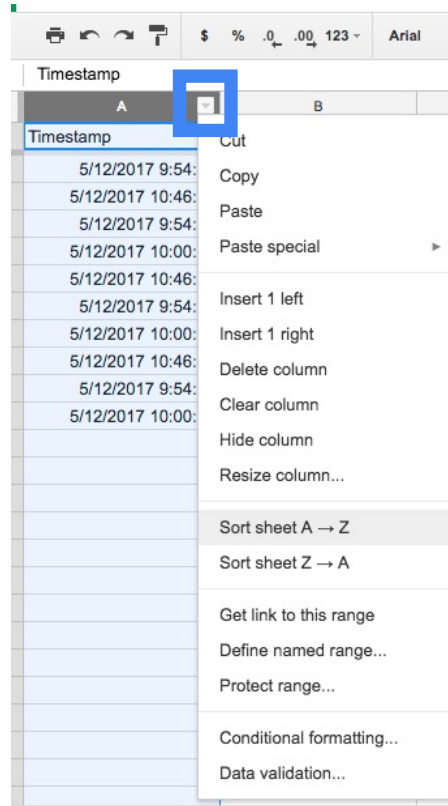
$ % .0 .00 123 Arial

Timestamp

A B

Timestamp
5/12/2017 9:54:
5/12/2017 10:46:
5/12/2017 9:54:
5/12/2017 10:00:
5/12/2017 10:46:
5/12/2017 9:54:
5/12/2017 10:00:
5/12/2017 10:46:
5/12/2017 9:54:
5/12/2017 10:00:

Cut
Copy
Paste
Paste special

Insert 1 left
Insert 1 right
Delete column
Clear column
Hide column
Resize column...

Sort sheet A → Z
Sort sheet Z → A

Get link to this range
Define named range...
Protect range...

Conditional formatting...
Data validation...